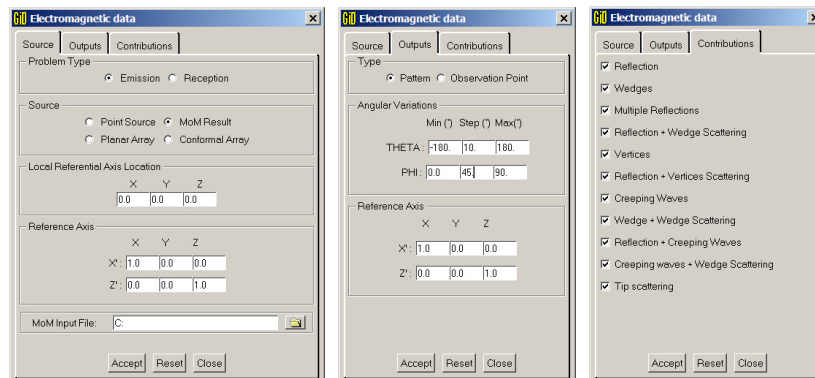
GiD Electromagnetic data ×

Source | Outputs | Contributions

Problem Type
Emission  Reception

Source
Point Source  MoM Result
Planar Array  Conformal Array

Local Referential Axis Location
X Y Z
0.0 0.0 0.0

Reference Axis
X Y Z
X' : 1.0 0.0 0.0
Z' : 0.0 0.0 1.0

MoM Input File: C:

Accept Reset Close

GiD Electromagnetic data ×

Source | Outputs | Contributions

Type
Pattern  Observation Point

Angular Variations
Min (°) Step (°) Max(°)
THETA : -180. 10. 180.
PHI : 0.0 45. 90.

Reference Axis
X Y Z
X' : 1.0 0.0 0.0
Z' : 0.0 0.0 1.0

Accept Reset Close

GiD Electromagnetic data ×

Source | Outputs | Contributions

Reflection
Wedges
Multiple Reflections
Reflection + Wedge Scattering
Vertices
Reflection + Vertices Scattering
Creeping Waves
Wedge + Wedge Scattering
Reflection + Creeping Waves
Creeping waves + Wedge Scattering
Tip scattering

Accept Reset Close